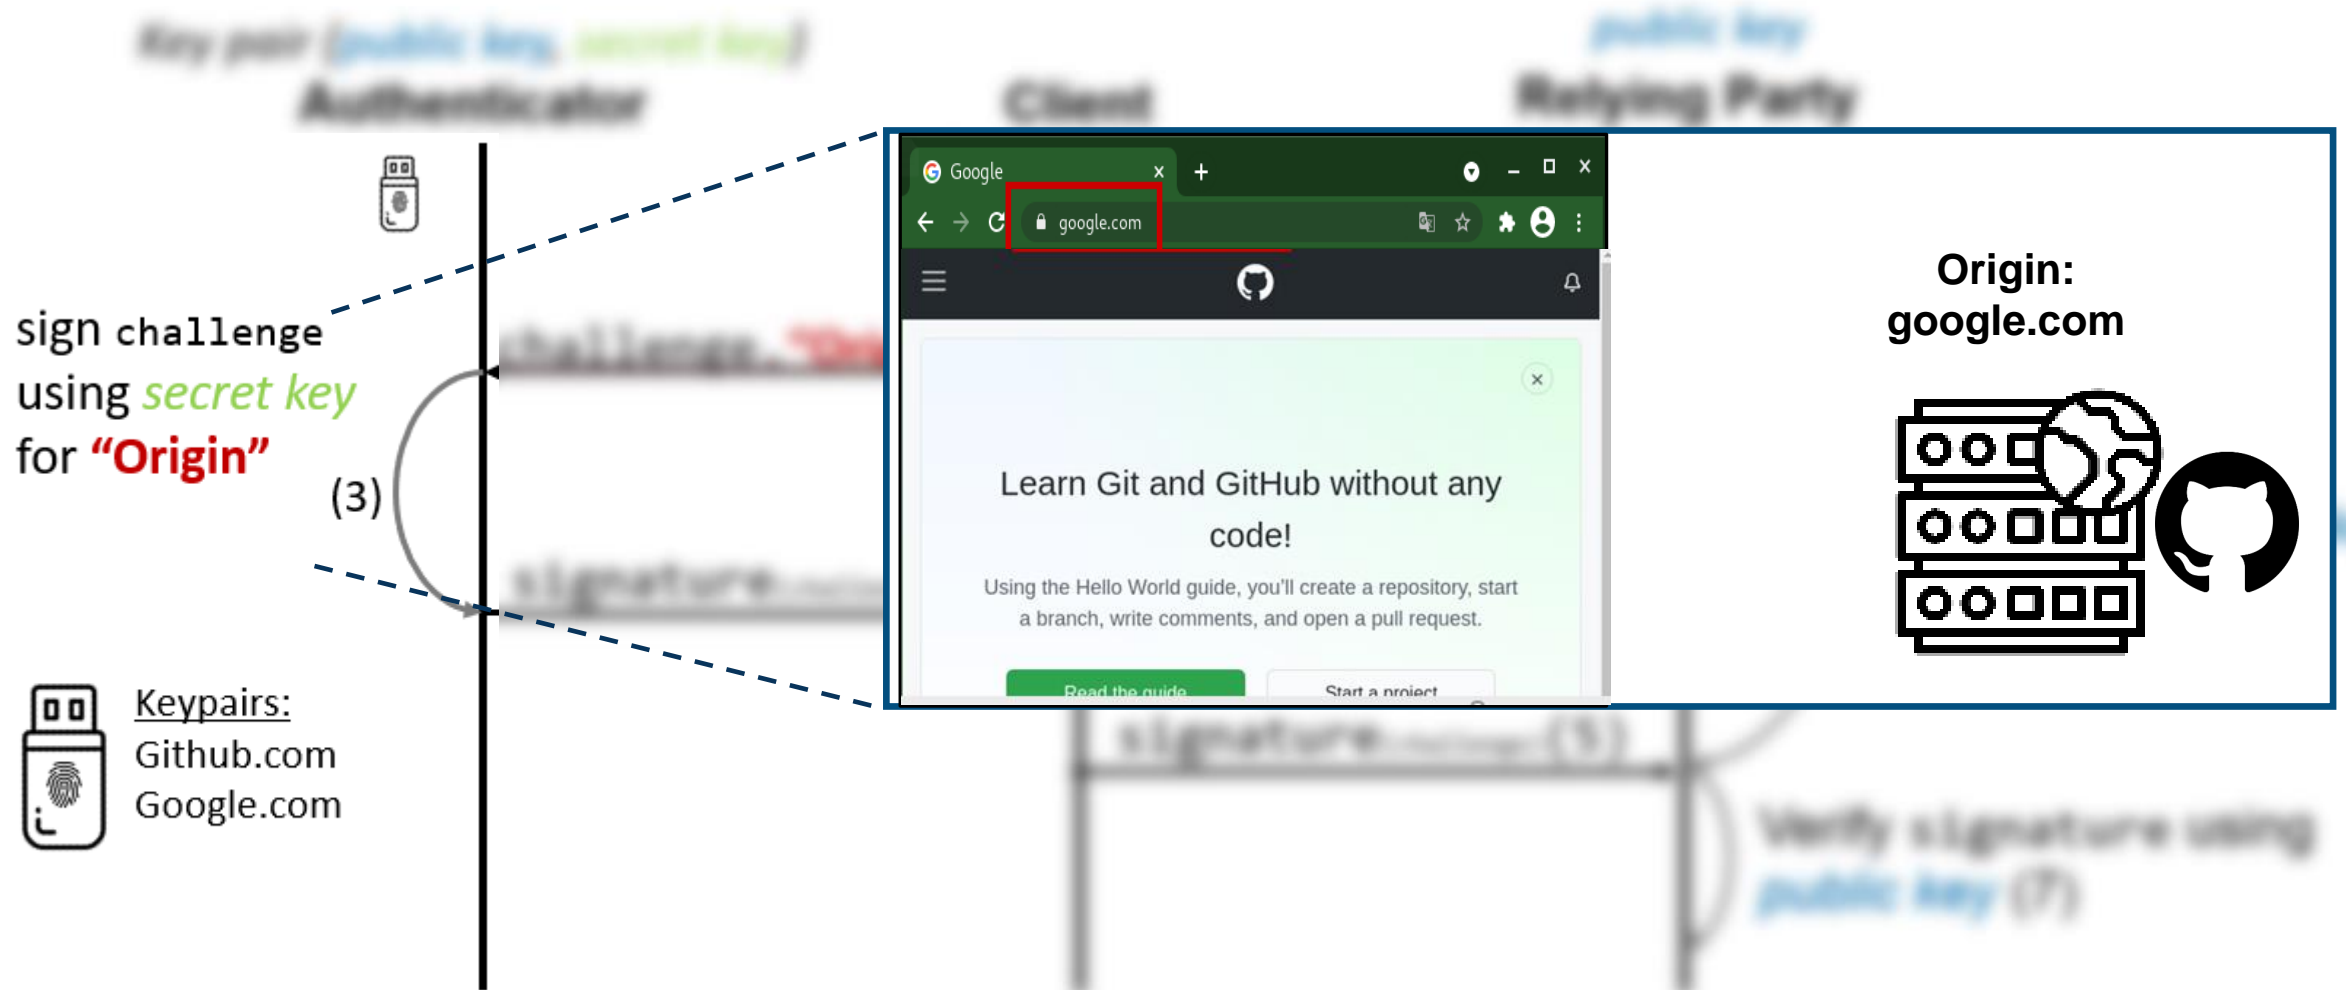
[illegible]

sign challenge using secret key for "Origin"

(3)

Keypairs:
Github.com
Google.com

Google ×
+
google.com

Learn Git and GitHub without any code!

Using the Hello World guide, you'll create a repository, start a branch, write comments, and open a pull request.

Read the guide
Start a project

Origin:
google.com